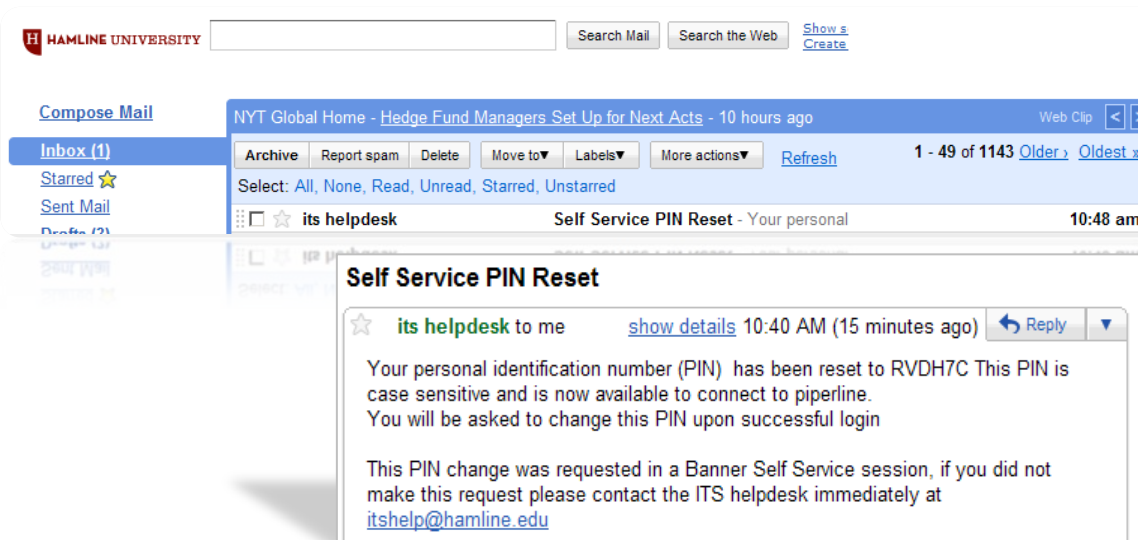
H HAMLINE UNIVERSITY

Search Mail Search the Web Show s Create

Compose Mail

Inbox (1)
Starred
Sent Mail
Drafts (3)

NYT Global Home - Hedge Fund Managers Set Up for Next Acts - 10 hours ago Web Clip < >

Archive Report spam Delete Move to▼ Labels▼ More actions▼ Refresh 1 - 49 of 1143 Older › Oldest »

Select: All, None, Read, Unread, Starred, Unstarred

its helpdesk Self Service PIN Reset - Your personal 10:48 am

Self Service PIN Reset

its helpdesk to me show details 10:40 AM (15 minutes ago) Reply ▼

Your personal identification number (PIN) has been reset to RVDH7C This PIN is case sensitive and is now available to connect to piperline.
You will be asked to change this PIN upon successful login

This PIN change was requested in a Banner Self Service session, if you did not make this request please contact the ITS helpdesk immediately at itshelp@hamline.edu